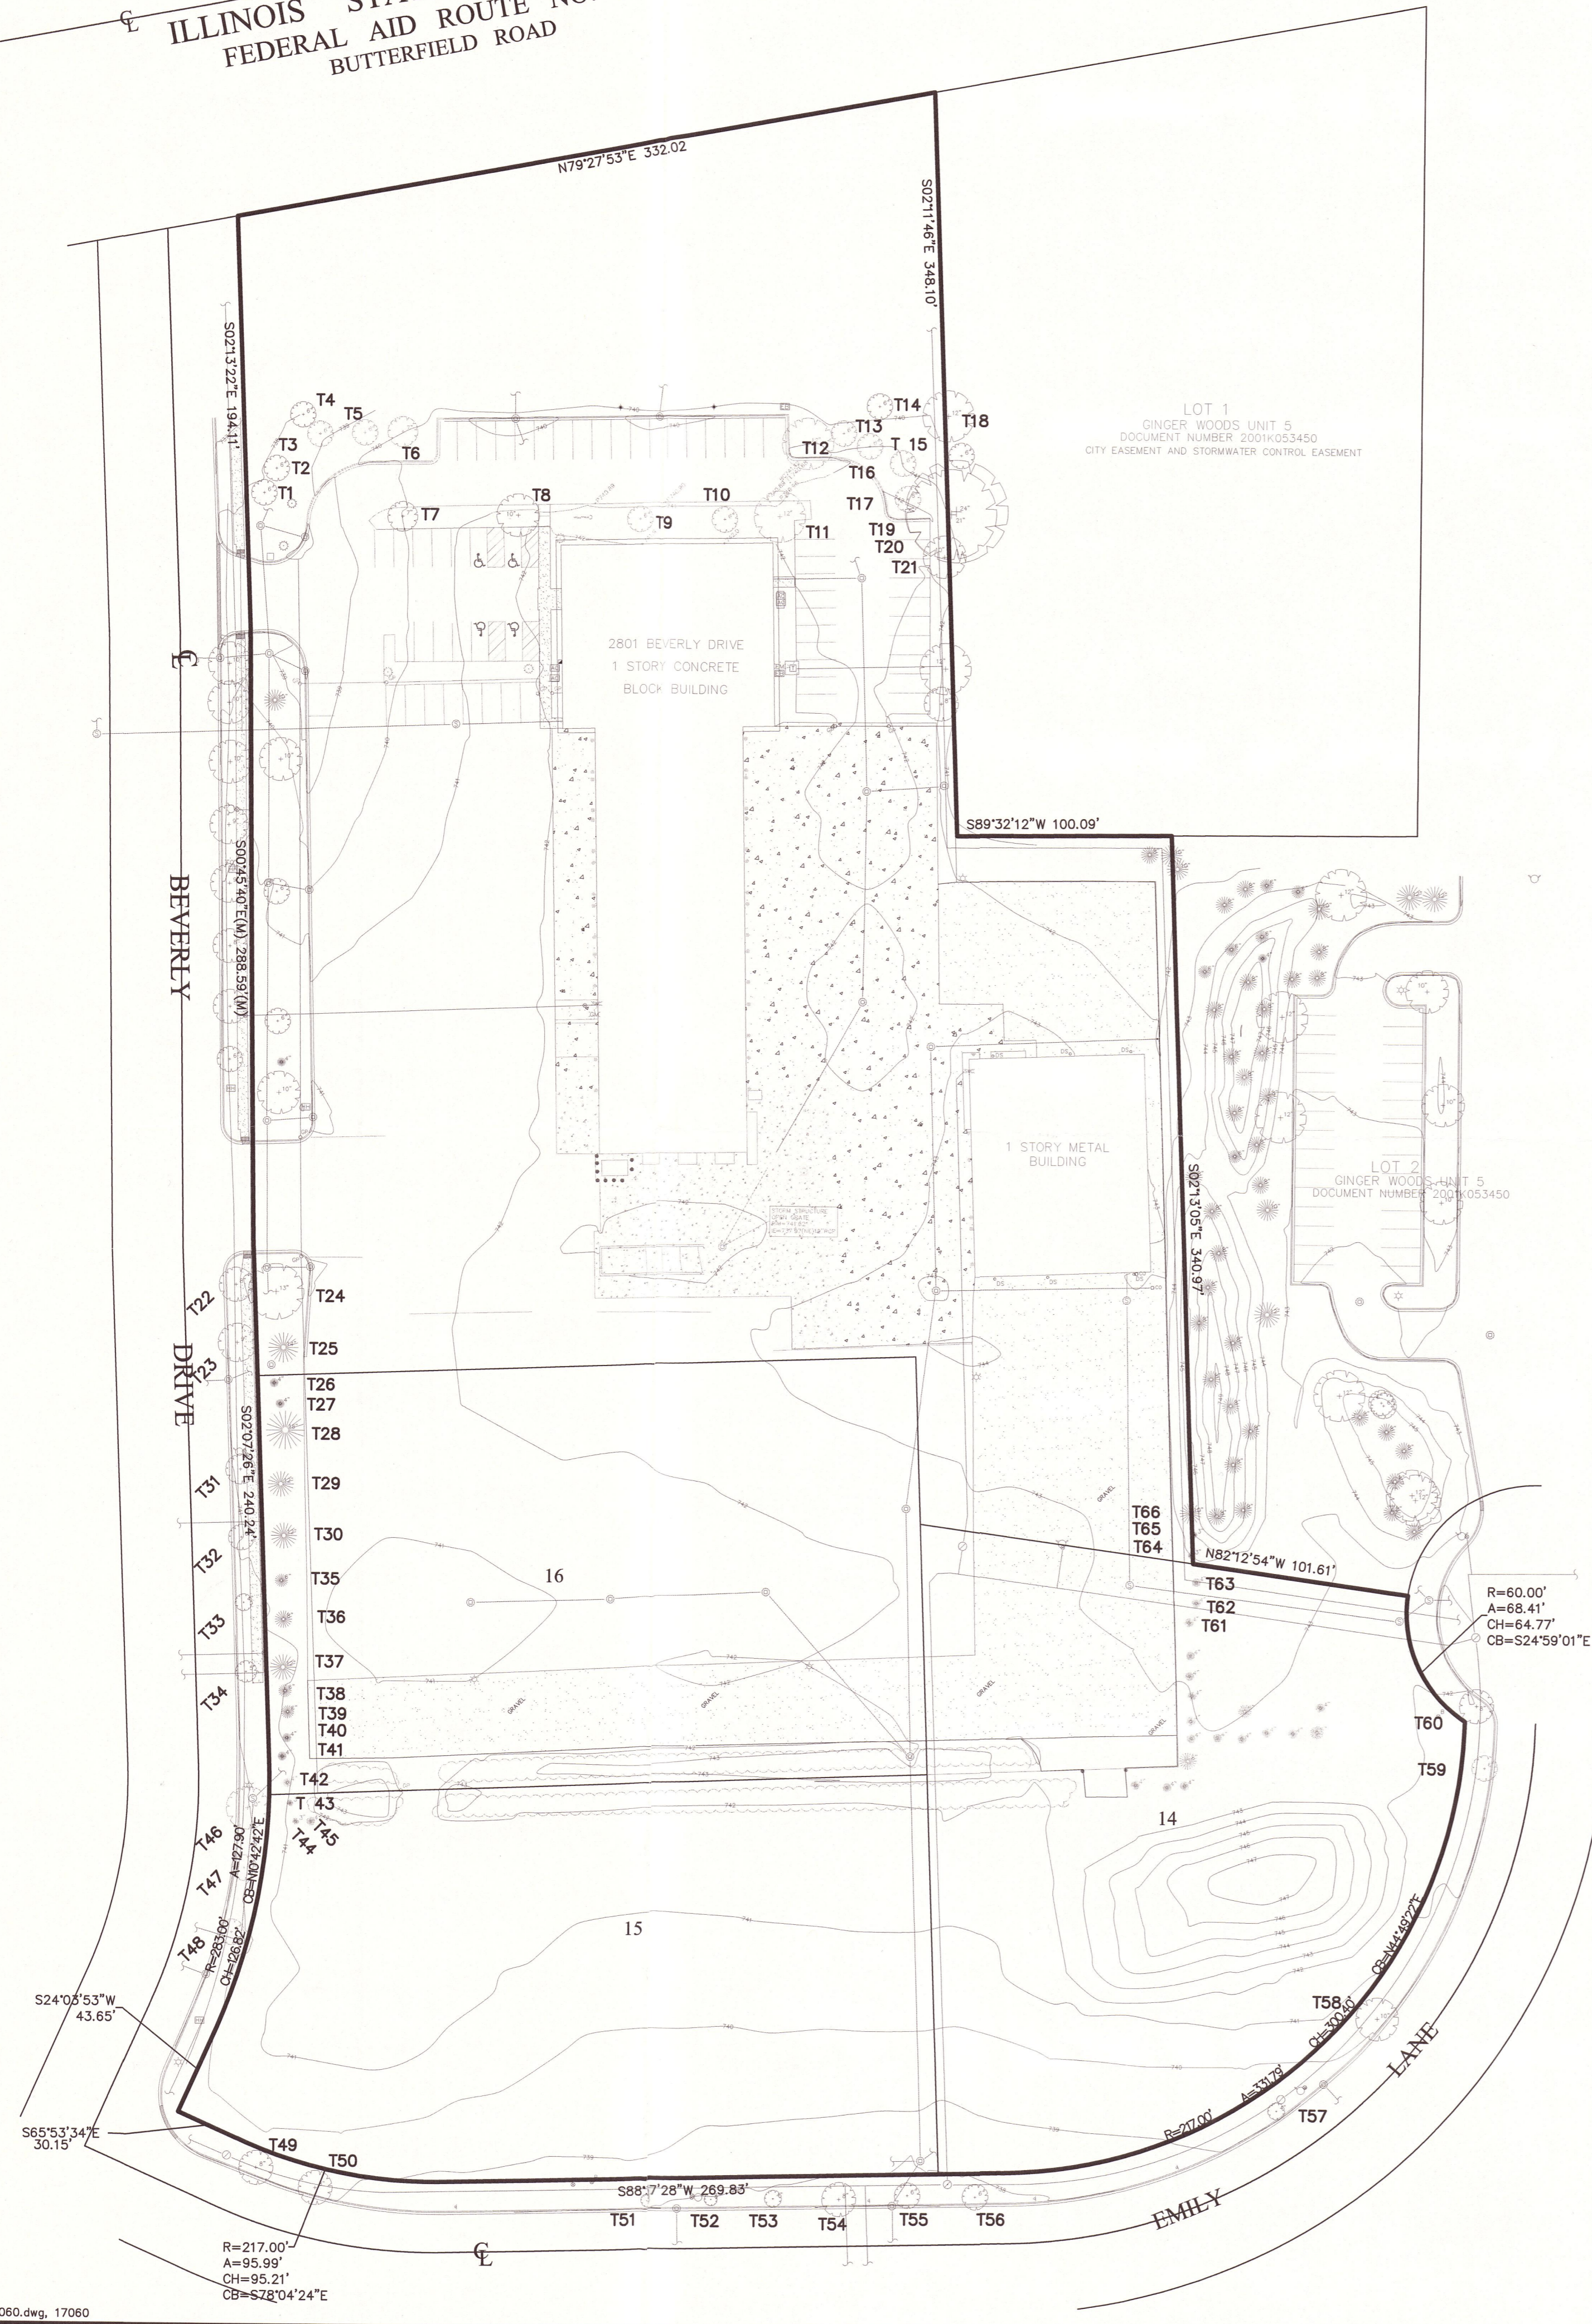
℄ ILLINOIS STATE
FEDERAL AID ROUTE NO.
BUTTERFIELD ROAD

N79°27'53"E 332.02

S02°11'46"E 348.10'

S02°13'22"E 194.11'

T4
T5
T3
T2
T1
T6
T7
T8
T9
T10
T11
T12
T13
T14
T 15
T16
T17
T18
T19
T20
T21

LOT 1
GINGER WOODS UNIT 5
DOCUMENT NUMBER 2001K053450
CITY EASEMENT AND STORMWATER CONTROL EASEMENT

℄

2801 BEVERLY DRIVE
1 STORY CONCRETE
BLOCK BUILDING

S89°32'12"W 100.09'

BEVERLY

S00°45'40"E(M) 288.59'(M)

1 STORY METAL
BUILDING

LOT 2
GINGER WOODS UNIT 5
DOCUMENT NUMBER 2001K053450

S02°13'05"E 340.97'

T22
T24
T25
DRIVE
T23
T26
T27
T28
T29
T30
T31
T32
T33
T34
T35
T36
T37
T38
T39
T40
T41
T42
T 43
T44
T45
T46
T47
T48

S02°07'26"E 240.24'

16

T66
T65
T64
N82°12'54"W 101.61'
T63
T62
T61

R=60.00'
A=68.41'
CH=64.77'
CB=S24°59'01"E

T60
T59

14

A=127.90'
CB=N04°24'2"E
R=283.00'
CH=126.82'

15

S24°03'53"W
43.65'

S65°53'34"E
30.15'

T58
CH=300.40'
CB=N44°49'22"E
A=331.79'
R=217.00'
T57
LANE

T49
T50

S88°17'28"W 269.83'

T51
T52
T53
T54
T55
T56

EMILY

R=217.00'
A=95.99'
CH=95.21'
CB=S78°04'24"E

℄

060.dwg, 17060